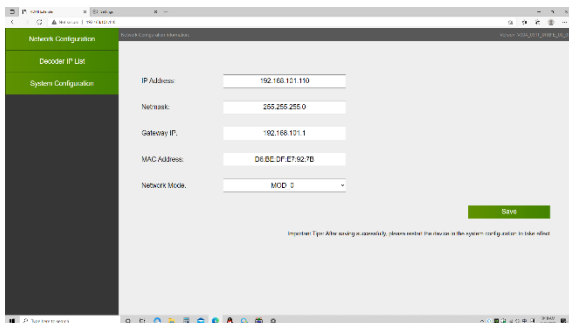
Network Configuration

Decoder IP List

System Configuration

Network Configuration Information

IP Address: 192.168.101.110

Netmask: 255.255.255.0

Gateway IP: 192.168.101.1

MAC Address: D6:BE:DF:E7:92:7B

Network Mode: MODE 0

Save

Important Tips: After saving is successfully, please restart the device in the system configuration to take effect